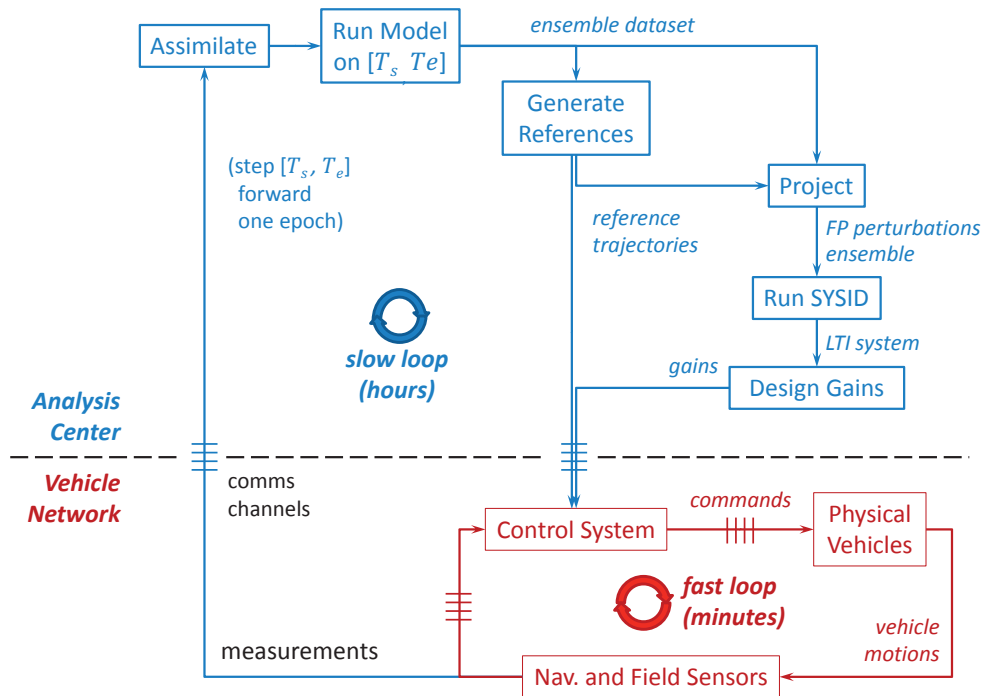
Assimilate

Run Model on $[T_s \ Te]$

ensemble dataset

Generate References

Project

(step $[T_s, T_e]$ forward one epoch)

reference trajectories

FP perturbations ensemble

Run SYSID

slow loop (hours)

LTI system

gains

Design Gains

Analysis Center

Vehicle Network

comms channels

commands

Control System

Physical Vehicles

fast loop (minutes)

vehicle motions

measurements

Nav. and Field Sensors